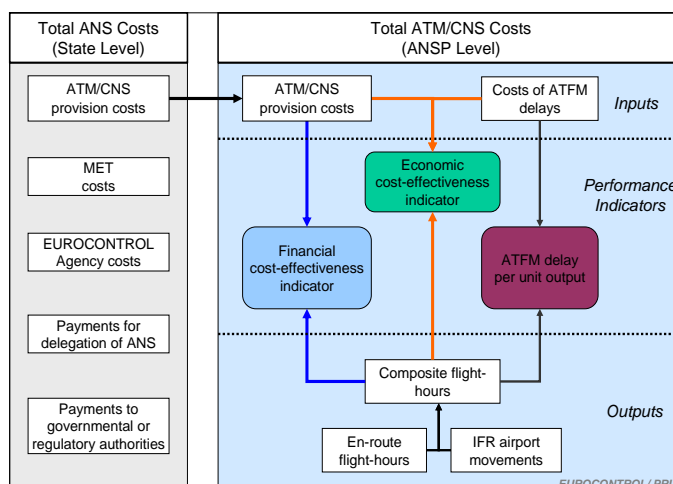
Total ANS Costs (State Level)

ATM/CNS provision costs

MET costs

EUROCONTROL Agency costs

Payments for delegation of ANS

Payments to governmental or regulatory authorities

Total ATM/CNS Costs (ANSP Level)

ATM/CNS provision costs

Costs of ATFM delays

Inputs

Economic cost-effectiveness indicator

Performance Indicators

Financial cost-effectiveness indicator

ATFM delay per unit output

Composite flight-hours

Outputs

En-route flight-hours

IFR airport movements

EUROCONTROL / PRU